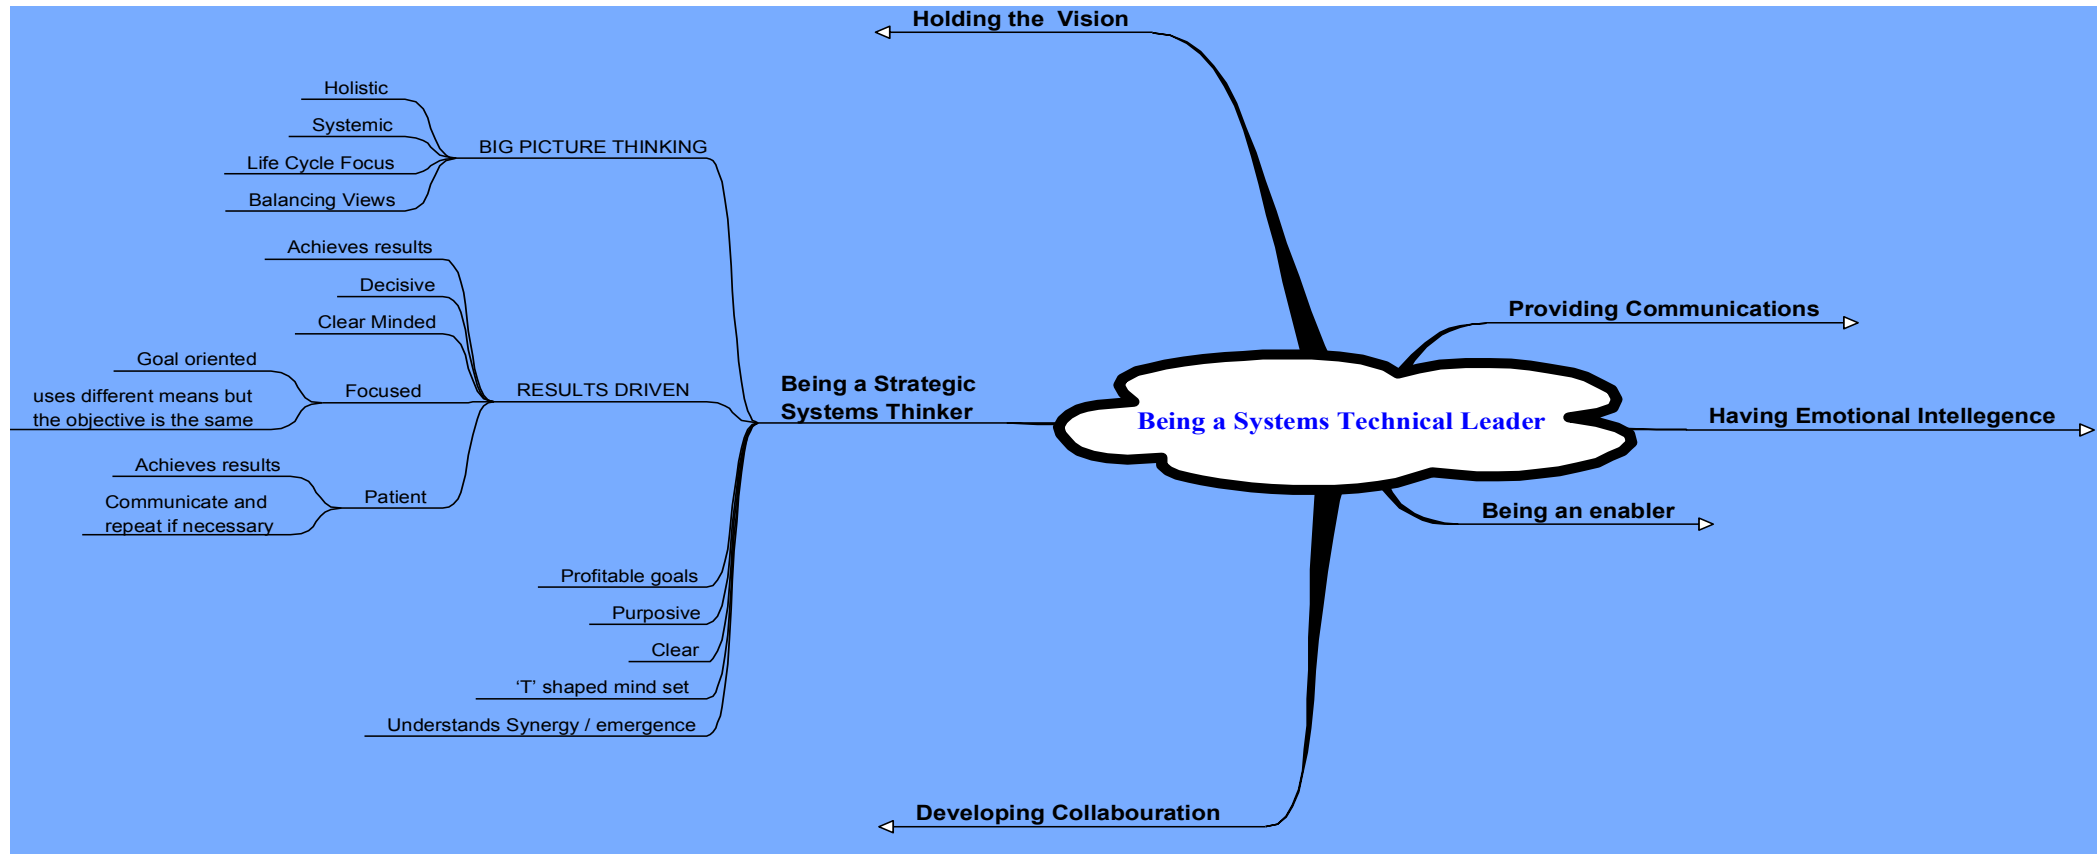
Being a Systems Technical Leader

Holding the Vision

Providing Communications

Having Emotional Intellegence

Being an enabler

Developing Collabouration

Being a Strategic Systems Thinker

BIG PICTURE THINKING

Holistic

Systemic

Life Cycle Focus

Balancing Views

RESULTS DRIVEN

Achieves results

Decisive

Clear Minded

Focused

Goal oriented

uses different means but the objective is the same

Patient

Achieves results

Communicate and repeat if necessary

Profitable goals

Purposive

Clear

'T' shaped mind set

Understands Synergy / emergence